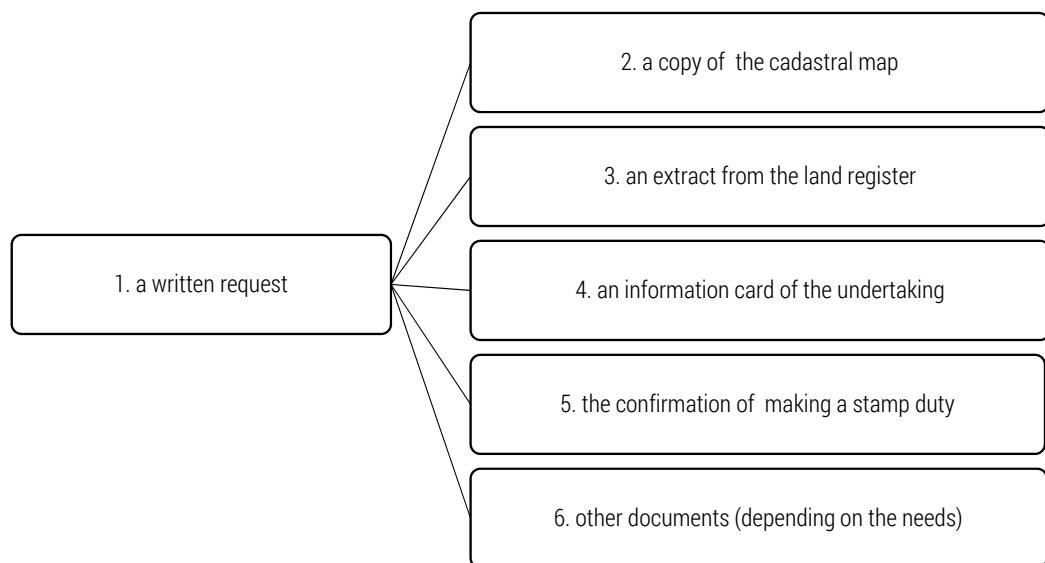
1. a written request

2. a copy of the cadastral map

3. an extract from the land register

4. an information card of the undertaking

5. the confirmation of making a stamp duty

6. other documents (depending on the needs)